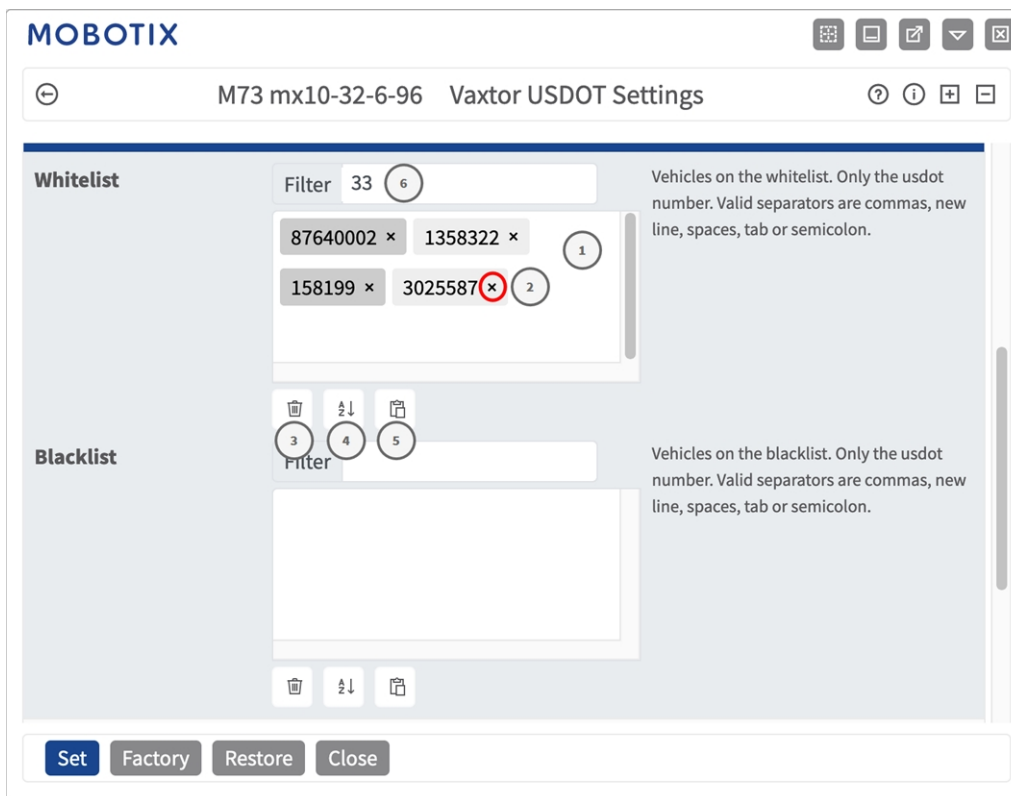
MOBOTIX

M73 mx10-32-6-96 Vaxtor USDOT Settings

Whitelist

Filter 33 6

87640002 × 1358322 × 1

158199 × 3025587 × 2

3 4 5

Vehicles on the whitelist. Only the usdot number. Valid separators are commas, new line, spaces, tab or semicolon.

Blacklist

Filter

Vehicles on the blacklist. Only the usdot number. Valid separators are commas, new line, spaces, tab or semicolon.

Set Factory Restore Close